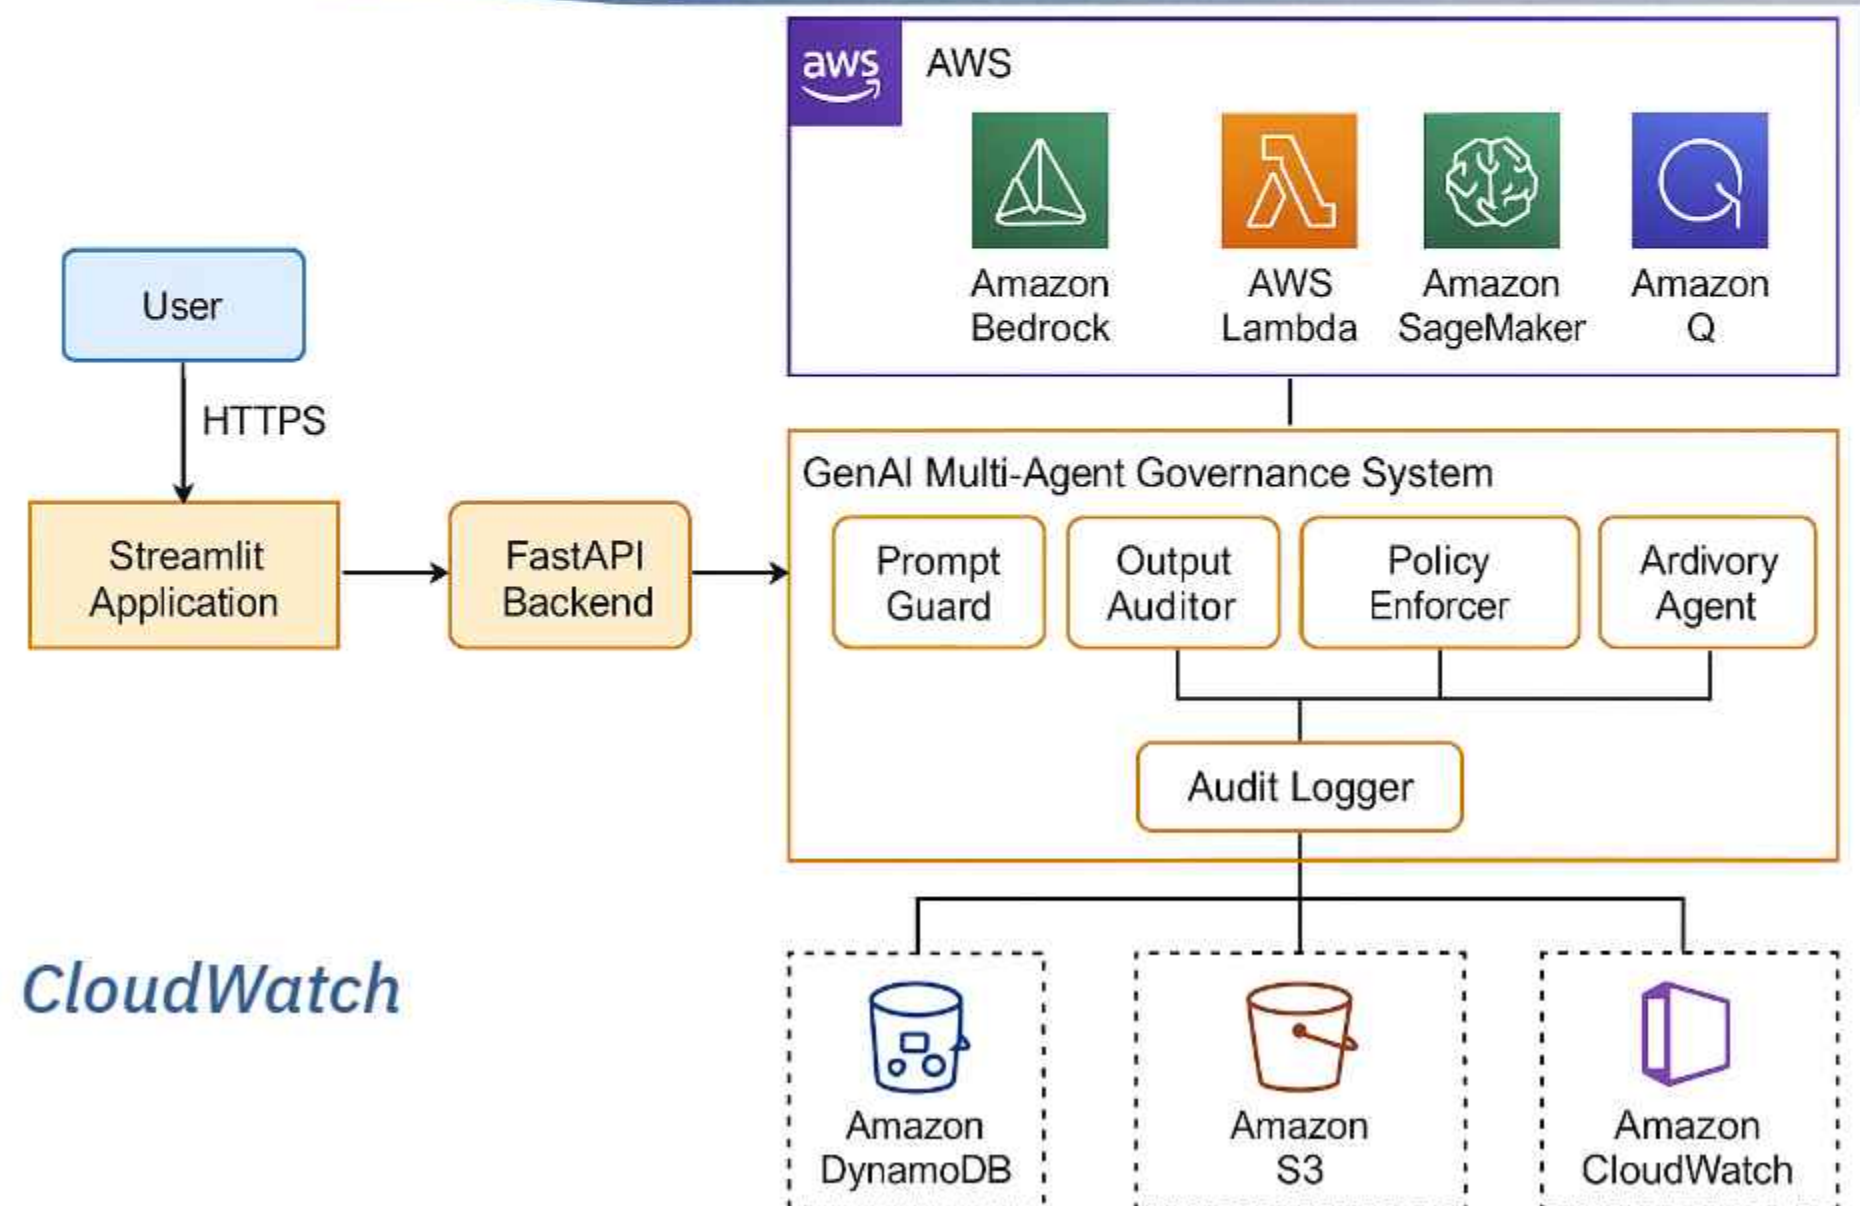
aws
AWS

Amazon Bedrock

AWS Lambda

Amazon SageMaker

Amazon Q

User

HTTPS

Streamlit Application

FastAPI Backend

GenAI Multi-Agent Governance System

Prompt Guard

Output Auditor

Policy Enforcer

Ardivory Agent

Audit Logger

CloudWatch

Amazon DynamoDB

Amazon S3

Amazon CloudWatch